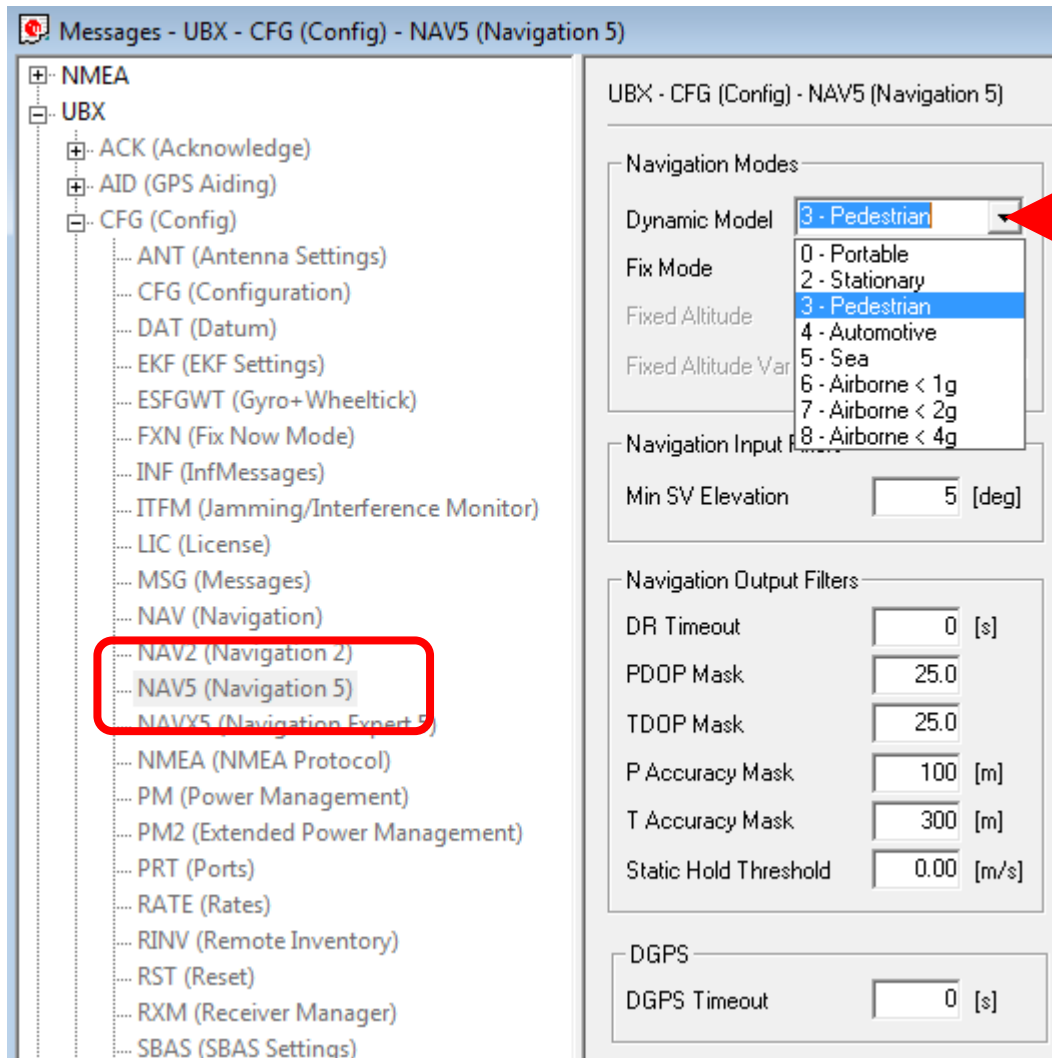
Messages - UBX - CFG (Config) - NAV5 (Navigation 5)

NMEA
UBX
ACK (Acknowledge)
AID (GPS Aiding)
CFG (Config)
ANT (Antenna Settings)
CFG (Configuration)
DAT (Datum)
EKF (EKF Settings)
ESFGWT (Gyro+Wheeltick)
FXN (Fix Now Mode)
INF (InfMessages)
ITFM (Jamming/Interference Monitor)
LIC (License)
MSG (Messages)
NAV (Navigation)
NAV2 (Navigation 2)
NAV5 (Navigation 5)
NAVX5 (Navigation Expert 5)
NMEA (NMEA Protocol)
PM (Power Management)
PM2 (Extended Power Management)
PRT (Ports)
RATE (Rates)
RINV (Remote Inventory)
RST (Reset)
RXM (Receiver Manager)
SBAS (SBAS Settings)

UBX - CFG (Config) - NAV5 (Navigation 5)

Navigation Modes
Dynamic Model 3 - Pedestrian
Fix Mode
Fixed Altitude
Fixed Altitude Var
0 - Portable
2 - Stationary
3 - Pedestrian
4 - Automotive
5 - Sea
6 - Airborne < 1g
7 - Airborne < 2g
8 - Airborne < 4g

Navigation Input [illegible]
Min SV Elevation 5 [deg]

Navigation Output Filters
DR Timeout 0 [s]
PDOP Mask 25.0
TDOP Mask 25.0
P Accuracy Mask 100 [m]
T Accuracy Mask 300 [m]
Static Hold Threshold 0.00 [m/s]

DGPS
DGPS Timeout 0 [s]